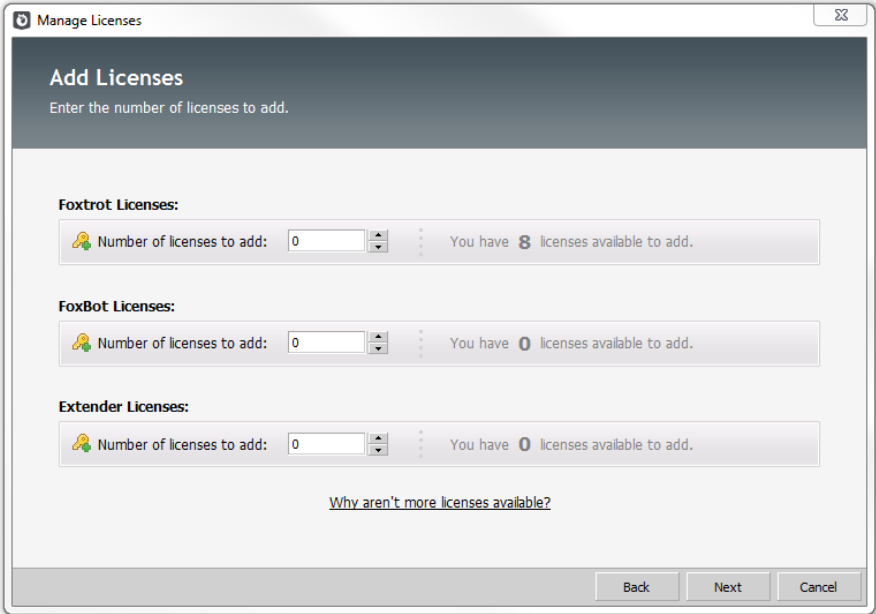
Manage Licenses

Add Licenses
Enter the number of licenses to add.

Foxtrot Licenses:
Number of licenses to add: 0 You have 8 licenses available to add.

FoxBot Licenses:
Number of licenses to add: 0 You have 0 licenses available to add.

Extender Licenses:
Number of licenses to add: 0 You have 0 licenses available to add.

Why aren't more licenses available?

Back Next Cancel